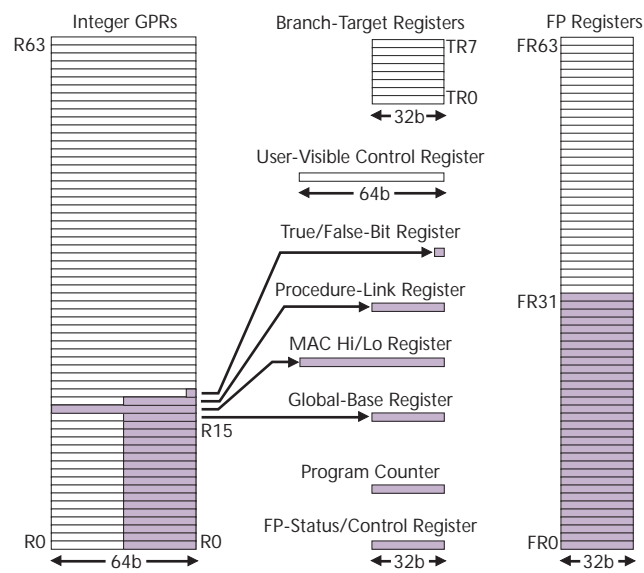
Integer GPRs

R63

R15

R0

R0

64b

Branch-Target Registers

TR7

TR0

32b

User-Visible Control Register

64b

True/False-Bit Register

Procedure-Link Register

MAC Hi/Lo Register

Global-Base Register

Program Counter

FP-Status/Control Register

32b

FP Registers

FR63

FR31

FR0

32b